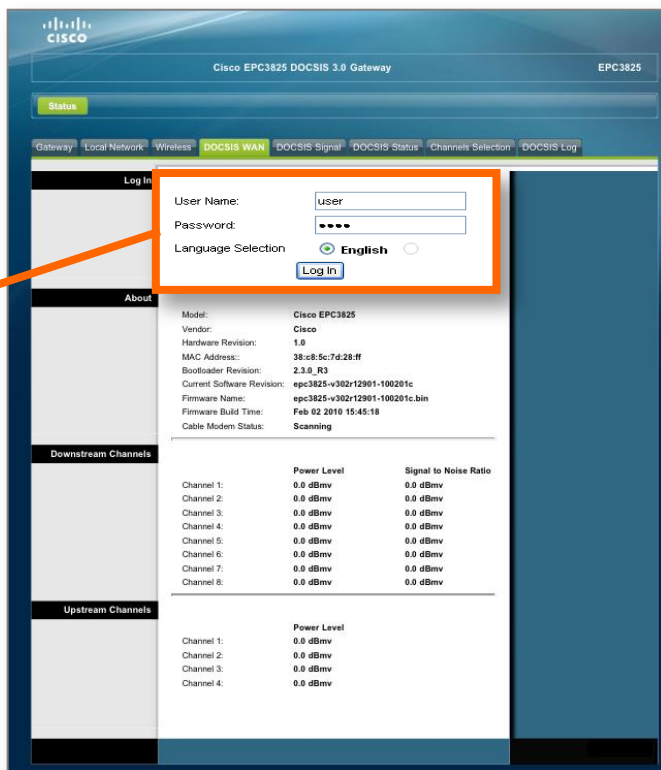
cisco

Cisco EPC3825 DOCSIS 3.0 Gateway

EPC3825

Status

Gateway Local Network Wireless DOCSIS WAN DOCSIS Signal DOCSIS Status Channels Selection DOCSIS Log

Log In

User Name: user
Password: ••••
Language Selection English
Log In

About

| | |
|---|---|
| Model: | Cisco EPC3825 |
| Vendor: | Cisco |
| Hardware Revision: | 1.0 |
| MAC Address:: | 38:c8:5c:7d:28:ff |
| Bootloader Revision: | 2.3.0_R3 |
| Current Software Revision: | epc3825-v302r12901-100201c |
| Firmware Name: | epc3825-v302r12901-100201c.bin |
| Firmware Build Time: | Feb 02 2010 15:45:18 |
| Cable Modem Status: | Scanning |

Downstream Channels

| | Power Level | Signal to Noise Ratio |
|---|---|---|
| Channel 1: | 0.0 dBmv | 0.0 dBmv |
| Channel 2: | 0.0 dBmv | 0.0 dBmv |
| Channel 3: | 0.0 dBmv | 0.0 dBmv |
| Channel 4: | 0.0 dBmv | 0.0 dBmv |
| Channel 5: | 0.0 dBmv | 0.0 dBmv |
| Channel 6: | 0.0 dBmv | 0.0 dBmv |
| Channel 7: | 0.0 dBmv | 0.0 dBmv |
| Channel 8: | 0.0 dBmv | 0.0 dBmv |

Upstream Channels

| | Power Level |
|---|---|
| Channel 1: | 0.0 dBmv |
| Channel 2: | 0.0 dBmv |
| Channel 3: | 0.0 dBmv |
| Channel 4: | 0.0 dBmv |